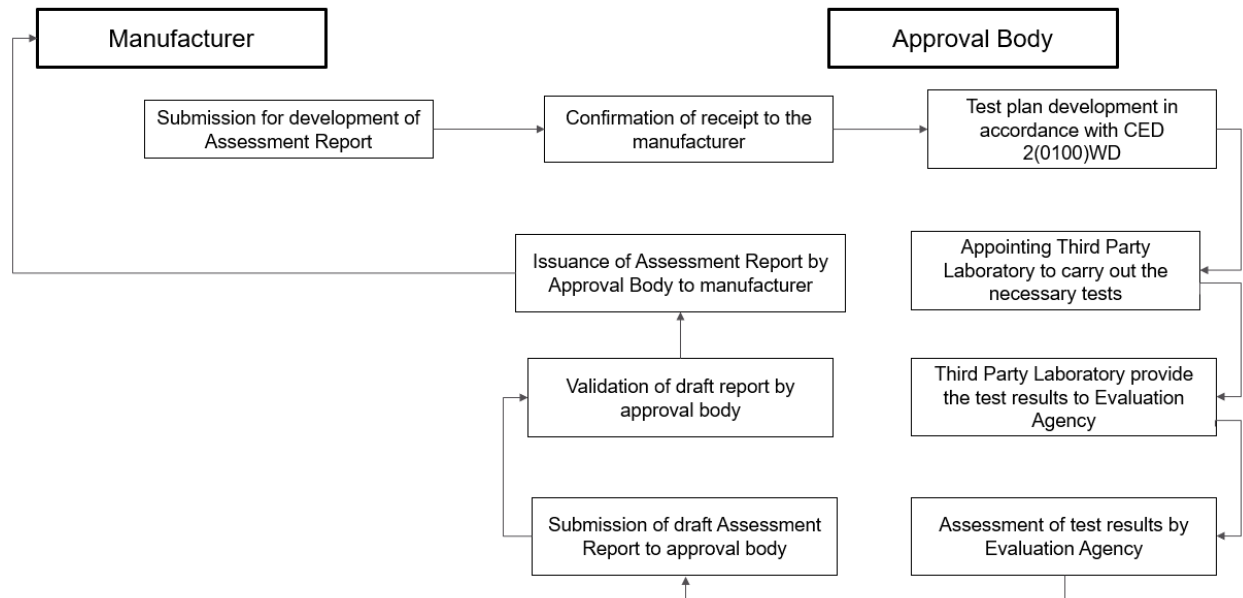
Manufacturer

Approval Body

Submission for development of Assessment Report

Confirmation of receipt to the manufacturer

Test plan development in accordance with CED 2(0100)WD

Appointing Third Party Laboratory to carry out the necessary tests

Third Party Laboratory provide the test results to Evaluation Agency

Assessment of test results by Evaluation Agency

Submission of draft Assessment Report to approval body

Validation of draft report by approval body

Issuance of Assessment Report by Approval Body to manufacturer